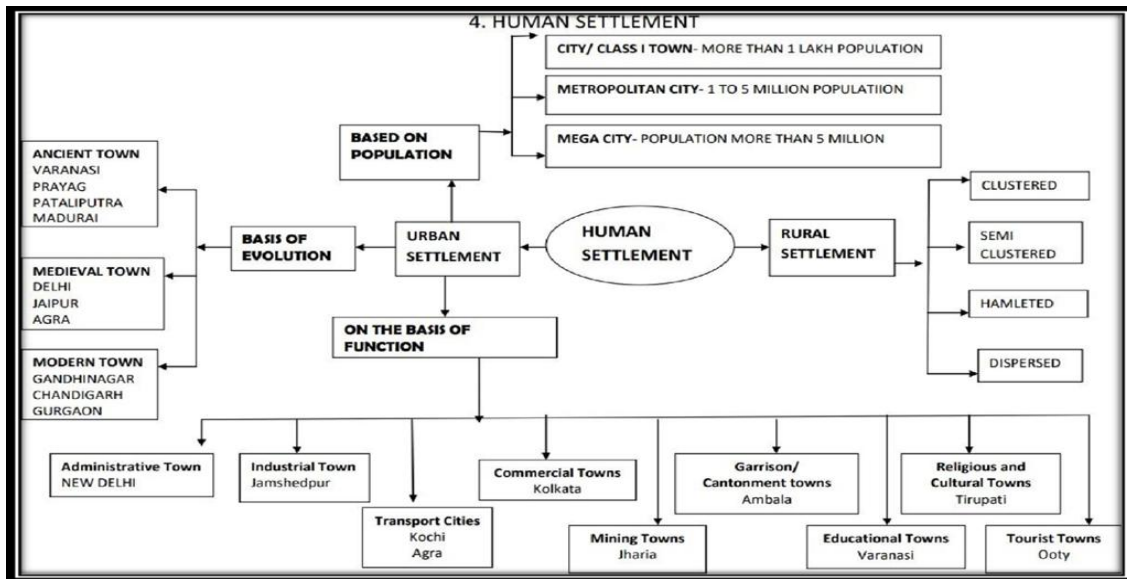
4. HUMAN SETTLEMENT

CITY/ CLASS I TOWN- MORE THAN 1 LAKH POPULATION

METROPOLITAN CITY- 1 TO 5 MILLION POPULATIION

MEGA CITY- POPULATION MORE THAN 5 MILLION

BASED ON POPULATION

ANCIENT TOWN
VARANASI
PRAYAG
PATALIPUTRA
MADURAI

BASIS OF EVOLUTION

URBAN SETTLEMENT

HUMAN SETTLEMENT

RURAL SETTLEMENT

CLUSTERED

SEMI CLUSTERED

HAMLETED

DISPERSED

MEDIEVAL TOWN
DELHI
JAIPUR
AGRA

ON THE BASIS OF FUNCTION

MODERN TOWN
GANDHINAGAR
CHANDIGARH
GURGAON

Administrative Town
NEW DELHI

Industrial Town
Jamshedpur

Transport Cities
Kochi
Agra

Commercial Towns
Kolkata

Mining Towns
Jharia

Garrison/ Cantonment towns
Ambala

Educational Towns
Varanasi

Religious and Cultural Towns
Tirupati

Tourist Towns
Ooty